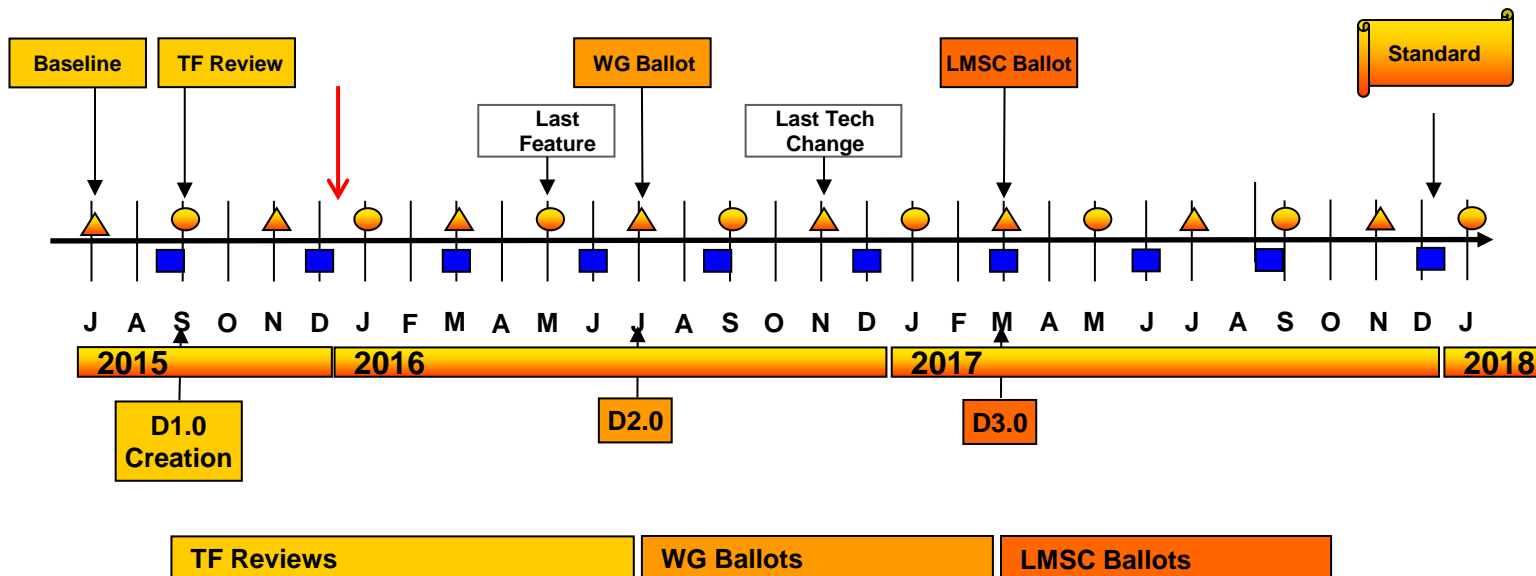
Baseline

TF Review

WG Ballot

LMSC Ballot

Standard

Last Feature

Last Tech Change

J A S O N D J F M A M J J A S O N D J F M A M J J A S O N D J

2015

2016

2017

2018

D1.0 Creation

D2.0

D3.0

TF Reviews

WG Ballots

LMSC Ballots